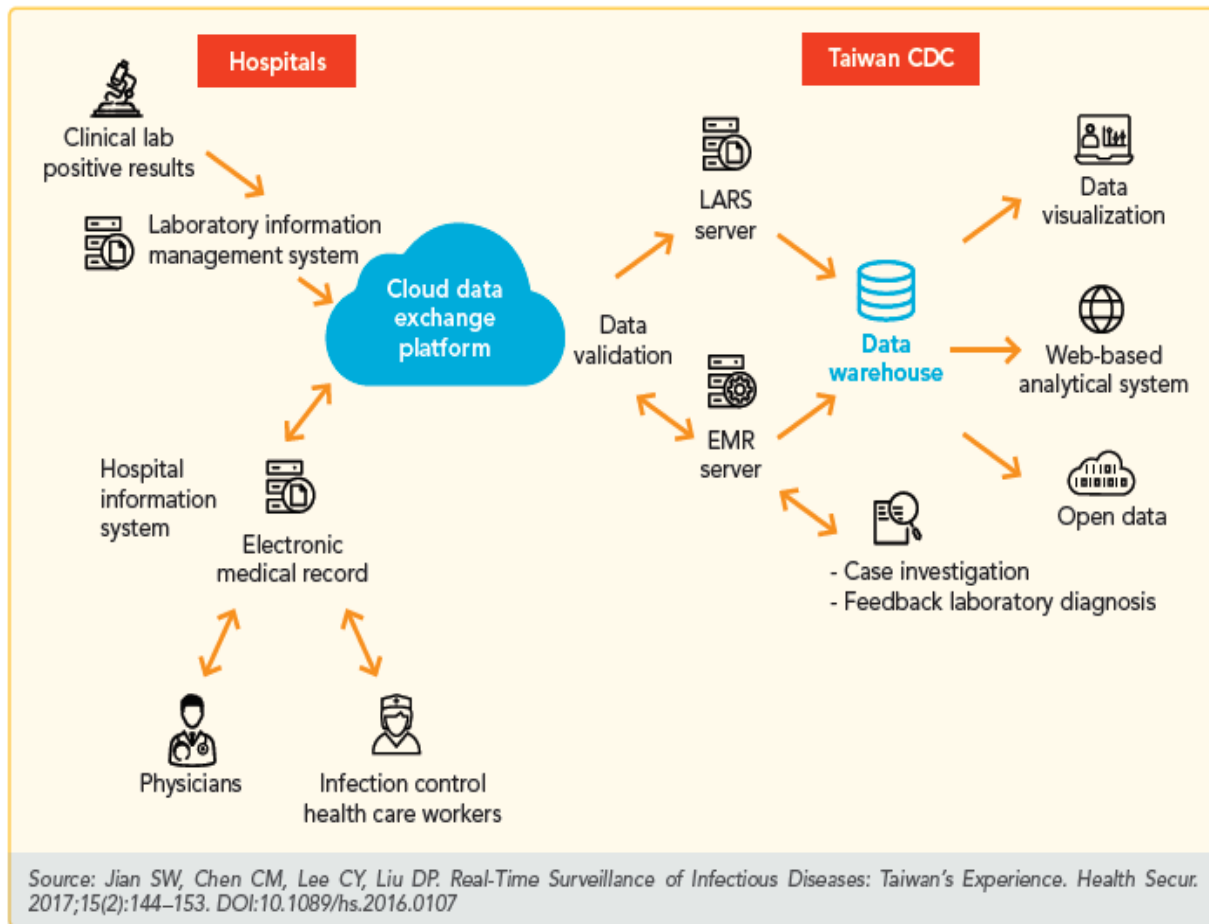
Hospitals

Taiwan CDC

Clinical lab positive results

Laboratory information management system

Cloud data exchange platform

Data validation

LARS server

EMR server

Data warehouse

Data visualization

Web-based analytical system

Open data

Hospital information system

Electronic medical record

- Case investigation
- Feedback laboratory diagnosis

Physicians

Infection control health care workers

Source: Jian SW, Chen CM, Lee CY, Liu DP. Real-Time Surveillance of Infectious Diseases: Taiwan's Experience. Health Secur. 2017;15(2):144–153. DOI:10.1089/hs.2016.0107